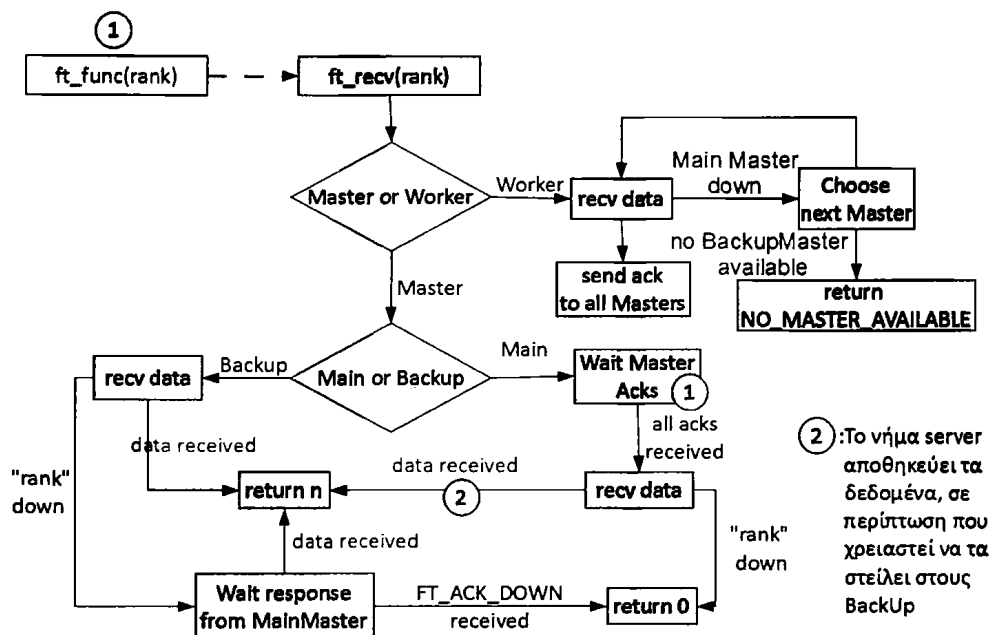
1

ft_func(rank)

ft_recv(rank)

Master or Worker

Worker

recv data

Main Master down

Choose next Master

no BackupMaster available

send ack to all Masters

return NO_MASTER_AVAILABLE

Master

Main or Backup

Backup

Main

recv data

Wait Master Acks 1

all acks received

data received

"rank" down

data received

return n

2

recv data

"rank" down

data received

Wait response from MainMaster

FT_ACK_DOWN received

return 0

2 :Το νήμα server αποθηκεύει τα δεδομένα, σε περίπτωση που χρειαστεί να τα στείλει στους BackUp